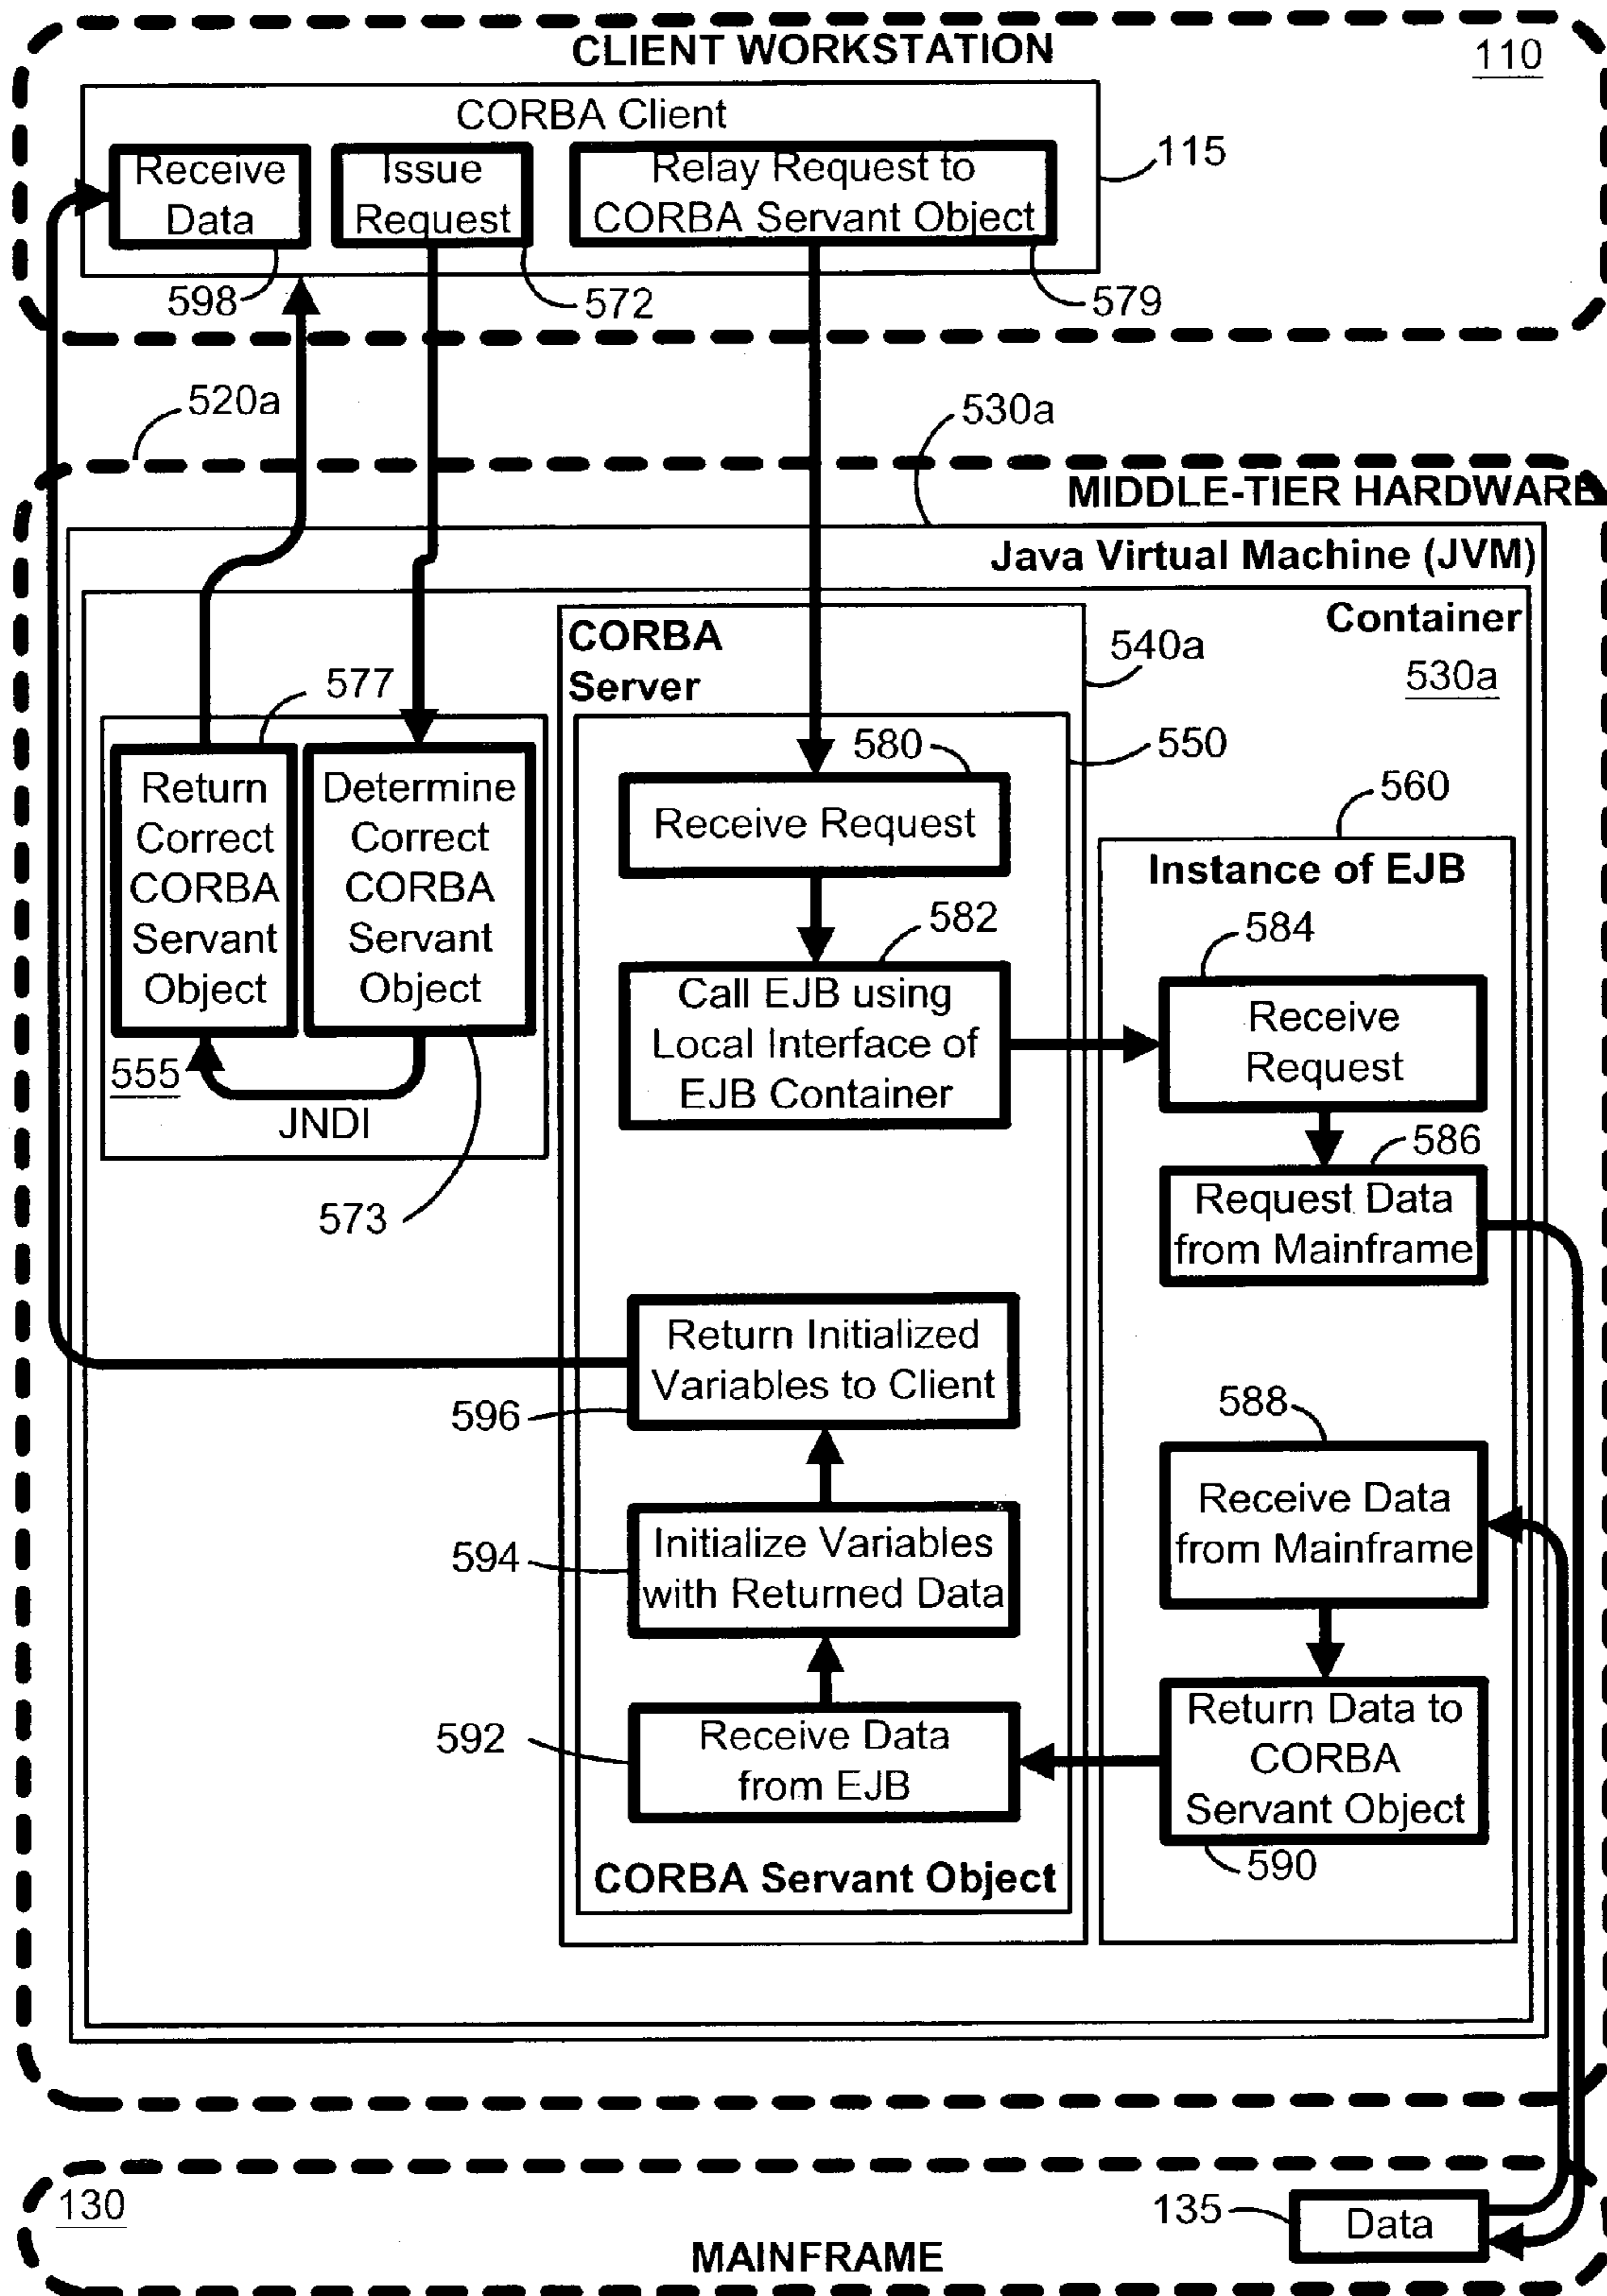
CLIENT WORKSTATION
110

CORBA Client
115

Receive Data
Issue Request
Relay Request to CORBA Servant Object

598
572
579

520a
530a

MIDDLE-TIER HARDWARE

Java Virtual Machine (JVM)

Container
530a

CORBA Server
540a

577

Return Correct CORBA Servant Object
Determine Correct CORBA Servant Object

555
JNDI
573

580
550
Receive Request

560
Instance of EJB

582
Call EJB using Local Interface of EJB Container

584
Receive Request

586
Request Data from Mainframe

Return Initialized Variables to Client
596

588
Receive Data from Mainframe

594
Initialize Variables with Returned Data

592
Receive Data from EJB

Return Data to CORBA Servant Object
590

CORBA Servant Object

130
135
Data
MAINFRAME